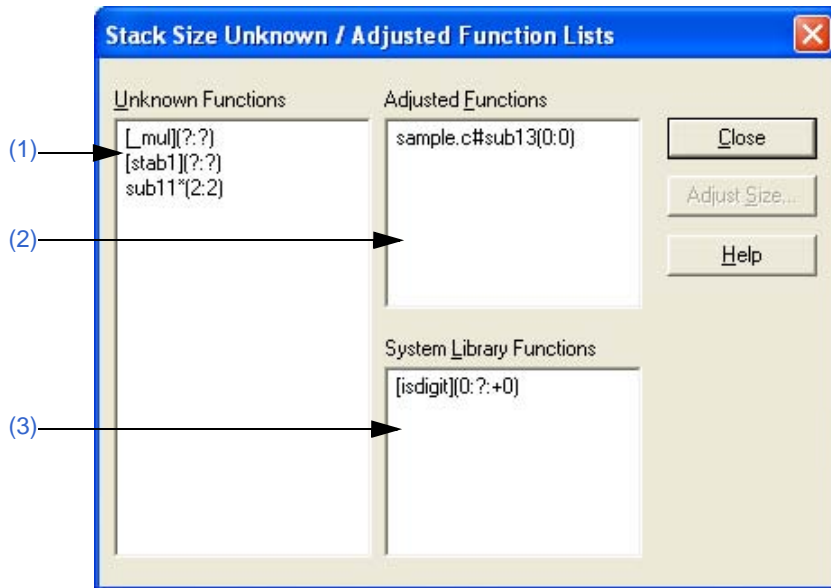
Stack Size Unknown / Adjusted Function Lists

Unknown Functions

[_mul](?:?)
[stab1](?:?)
sub11*(2:2)

Adjusted Functions

sample.c#sub13(0:0)

System Library Functions

[isdigit](0:?:+0)

Close

Adjust Size...

Help

(1)

(2)

(3)